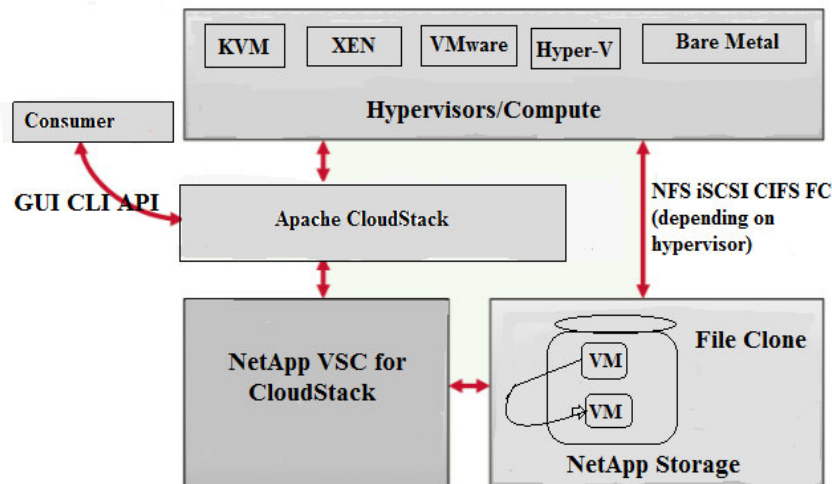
KVM
XEN
VMware
Hyper-V
Bare Metal
Hypervisors/Compute

Consumer

GUI CLI API

Apache CloudStack

NFS iSCSI CIFS FC (depending on hypervisor)

NetApp VSC for CloudStack

File Clone
VM
VM
NetApp Storage